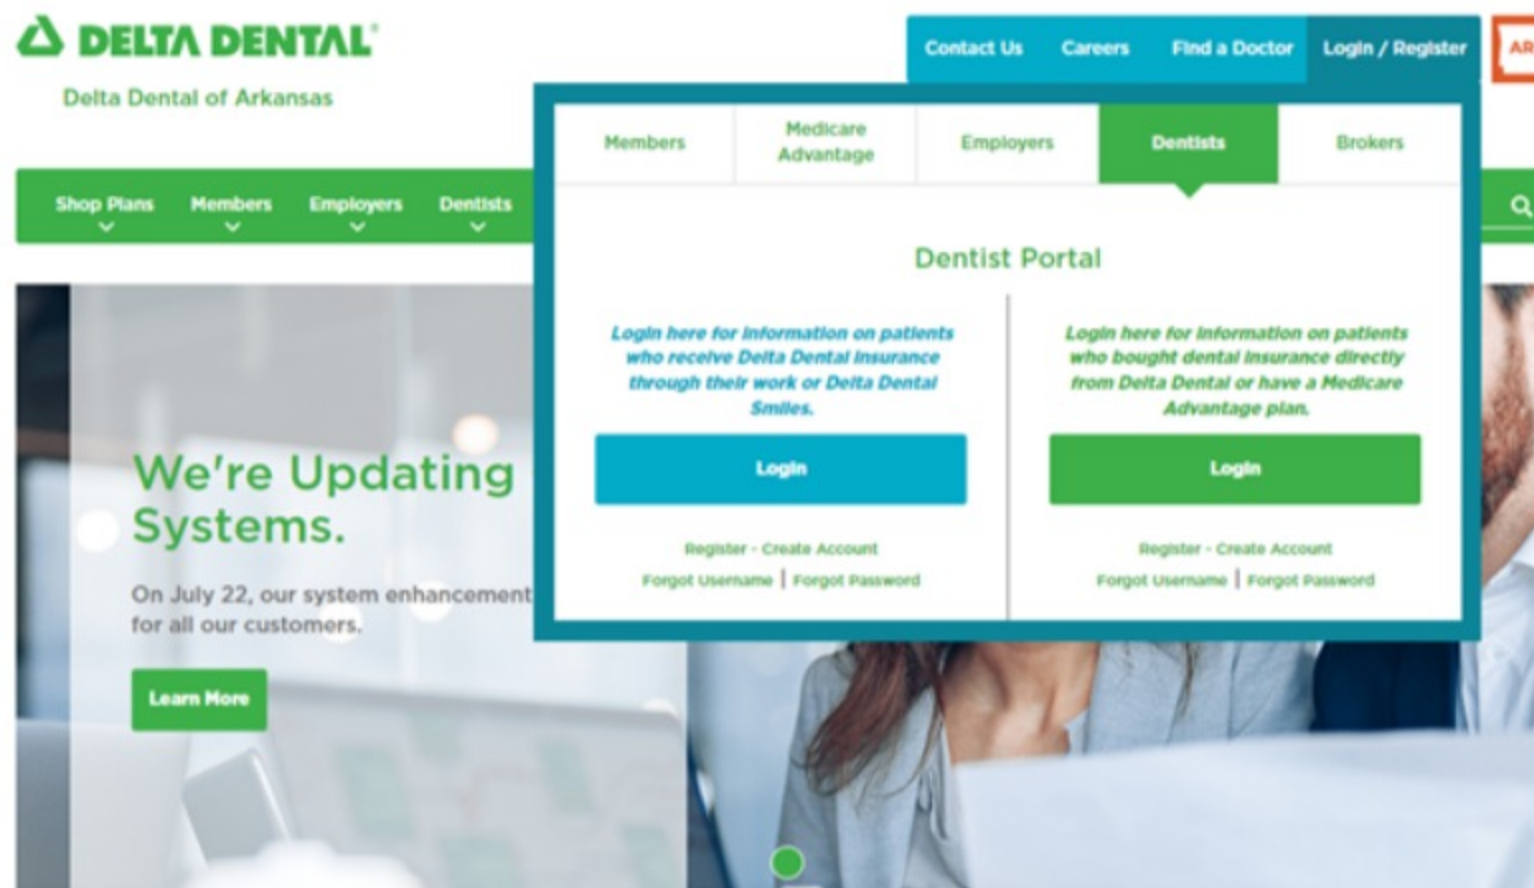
DELTA DENTAL®

Delta Dental of Arkansas

Contact Us Careers Find a Doctor Login / Register AR

Shop Plans Members Employers Dentists

Members Medicare Advantage Employers Dentists Brokers

Dentist Portal

Login here for information on patients who receive Delta Dental insurance through their work or Delta Dental Smiles.

Login

Register - Create Account

Forgot Username | Forgot Password

Login here for information on patients who bought dental insurance directly from Delta Dental or have a Medicare Advantage plan.

Login

Register - Create Account

Forgot Username | Forgot Password

We're Updating Systems.

On July 22, our system enhancement for all our customers.

Learn More